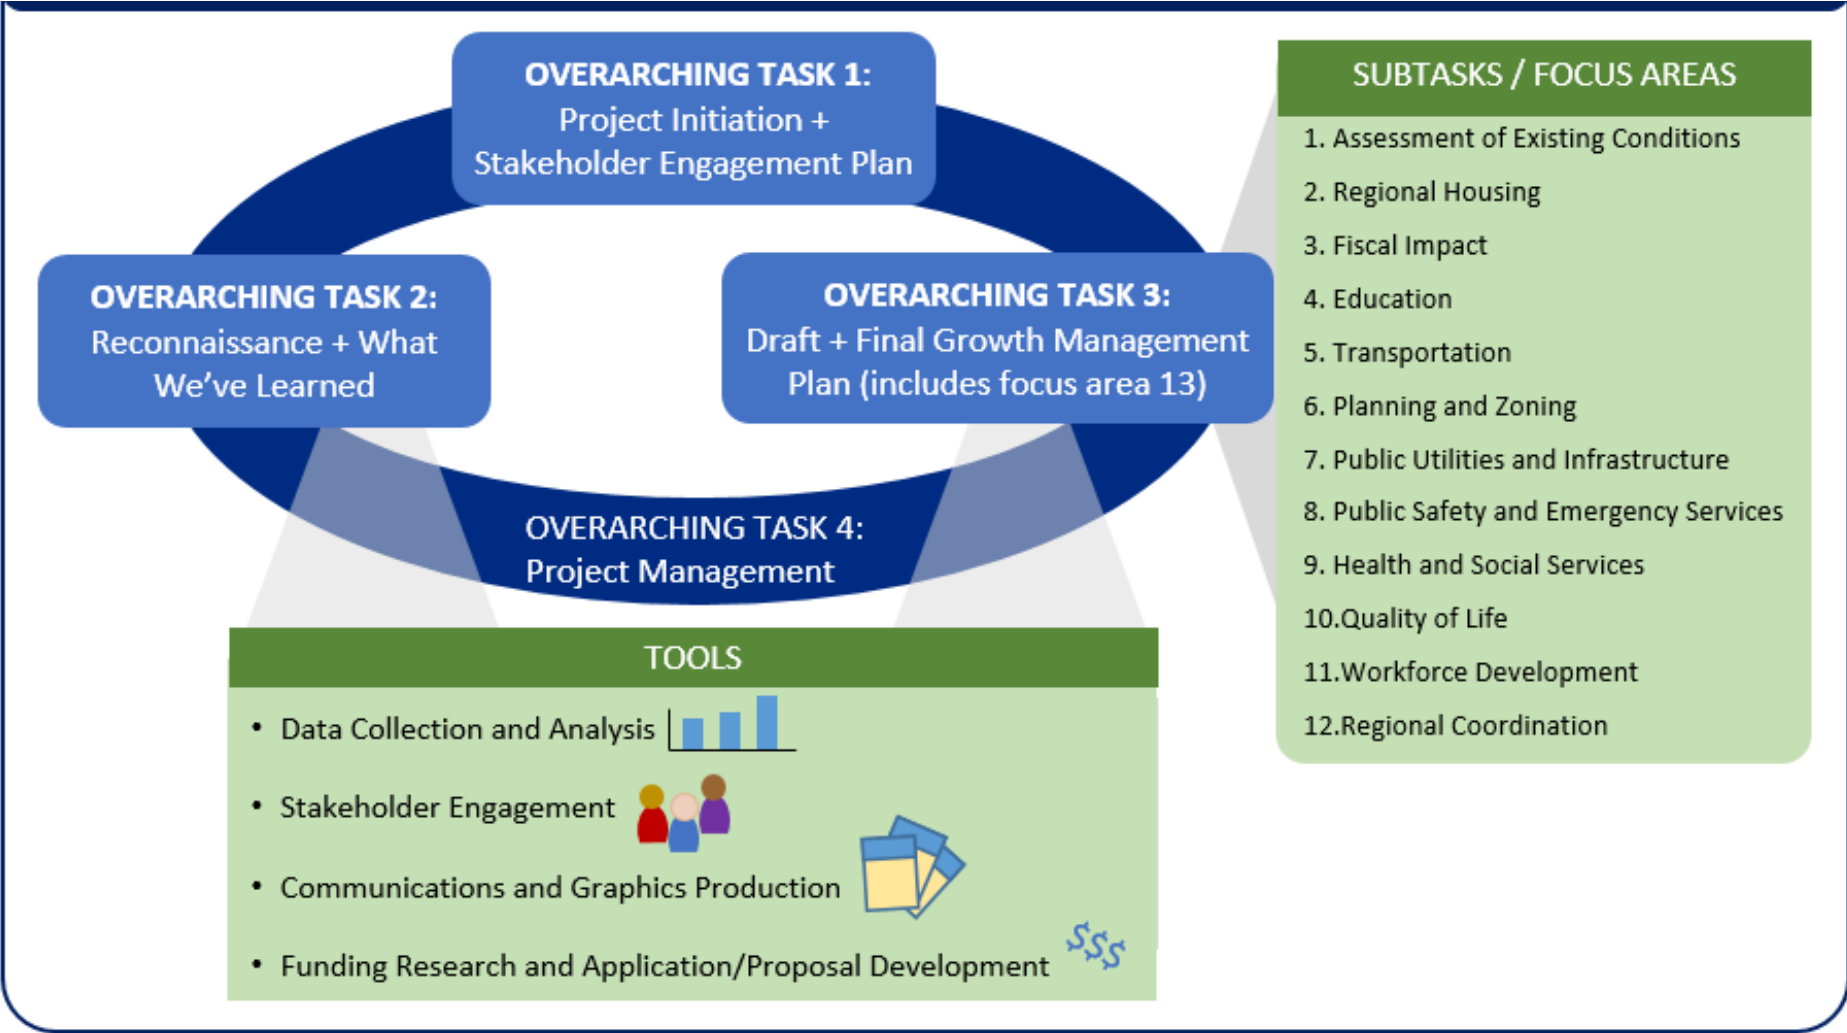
OVERARCHING TASK 1:
Project Initiation + Stakeholder Engagement Plan

OVERARCHING TASK 2:
Reconnaissance + What We've Learned

OVERARCHING TASK 3:
Draft + Final Growth Management Plan (includes focus area 13)

OVERARCHING TASK 4:
Project Management

SUBTASKS / FOCUS AREAS

1. Assessment of Existing Conditions
2. Regional Housing
3. Fiscal Impact
4. Education
5. Transportation
6. Planning and Zoning
7. Public Utilities and Infrastructure
8. Public Safety and Emergency Services
9. Health and Social Services
10.Quality of Life
11.Workforce Development
12.Regional Coordination

TOOLS

• Data Collection and Analysis
• Stakeholder Engagement
• Communications and Graphics Production
• Funding Research and Application/Proposal Development

$$$